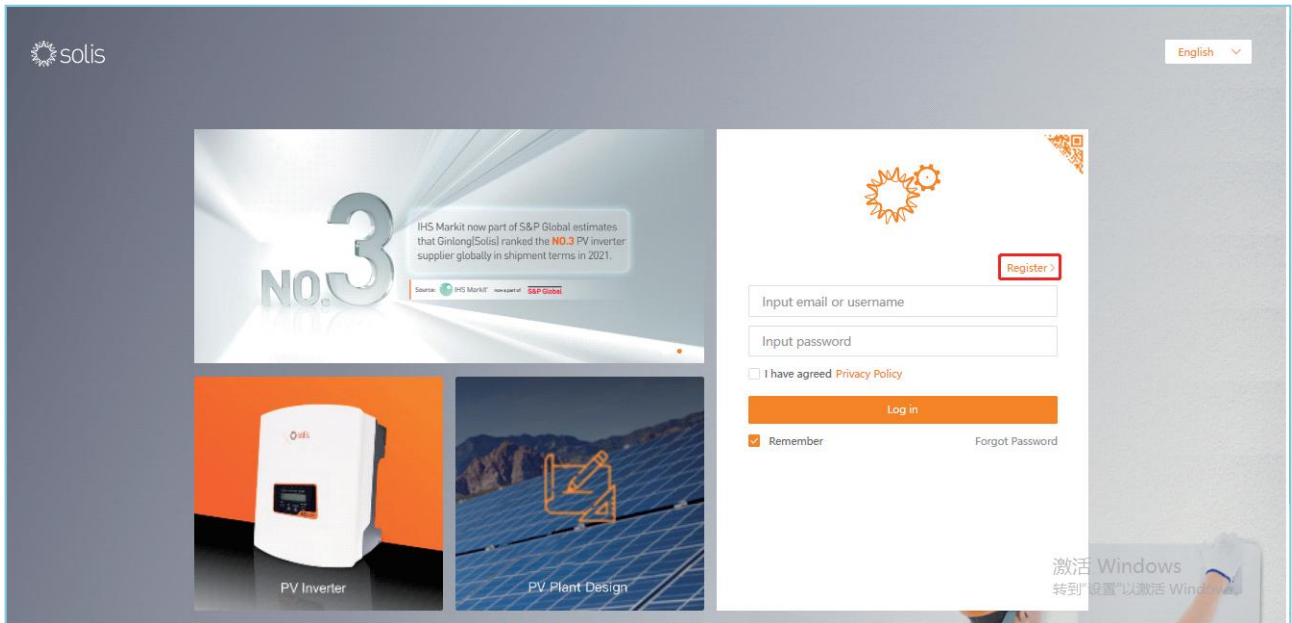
solis

English

NO.3

IHS Markit now part of S&P Global estimates that Ginlong(Solis) ranked the NO.3 PV inverter supplier globally in shipment terms in 2021.

Source: IHS Markit now a part of S&P Global

Register >

Input email or username

Input password

I have agreed Privacy Policy

Log in

Remember

Forgot Password

solis

PV Inverter

PV Plant Design

激活 Windows
转到"设置"以激活 Windows。